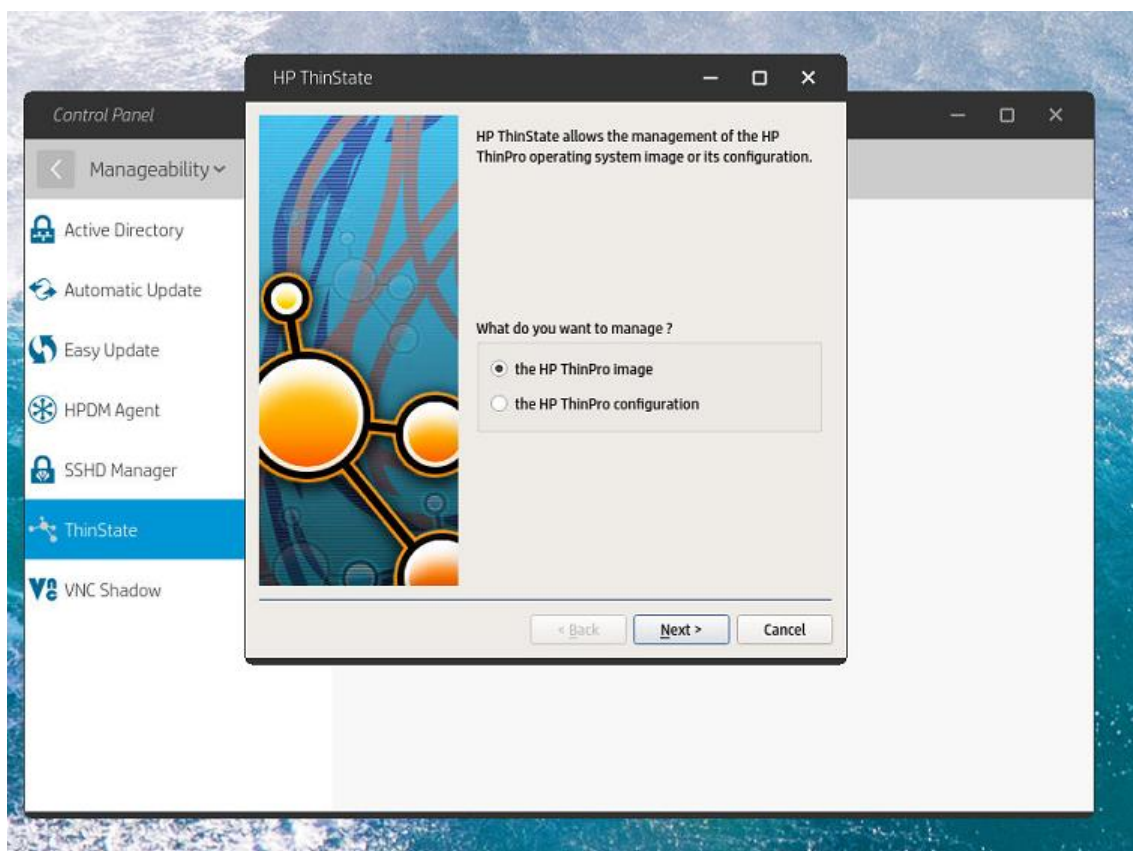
HP ThinState

Control Panel

Manageability

Active Directory

Automatic Update

Easy Update

HPDM Agent

SSHD Manager

ThinState

VNC Shadow

HP ThinState allows the management of the HP ThinPro operating system image or its configuration.

What do you want to manage ?

the HP ThinPro image

the HP ThinPro configuration

< Back

Next >

Cancel